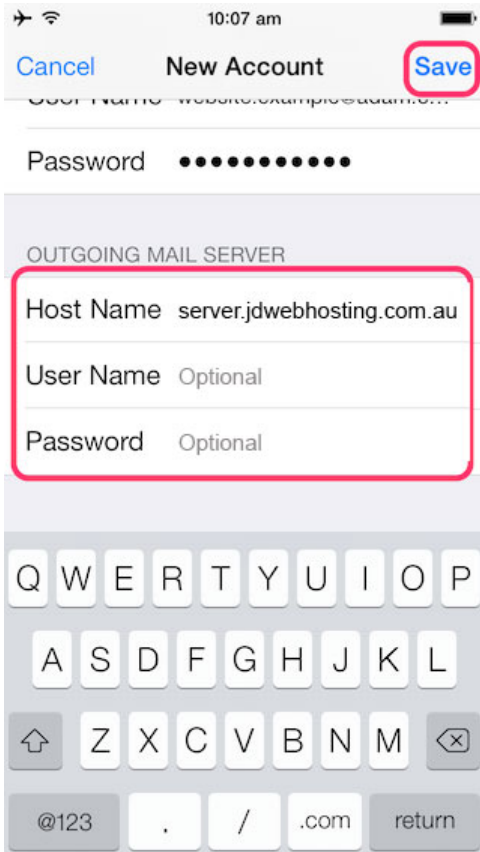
10:07 am

Cancel New Account Save

User Name website.example@adam.c...

Password ●●●●●●●●●●●

OUTGOING MAIL SERVER

Host Name server.jdwebhosting.com.au

User Name Optional

Password Optional

Q W E R T Y U I O P
A S D F G H J K L
Z X C V B N M
@123 . / .com return